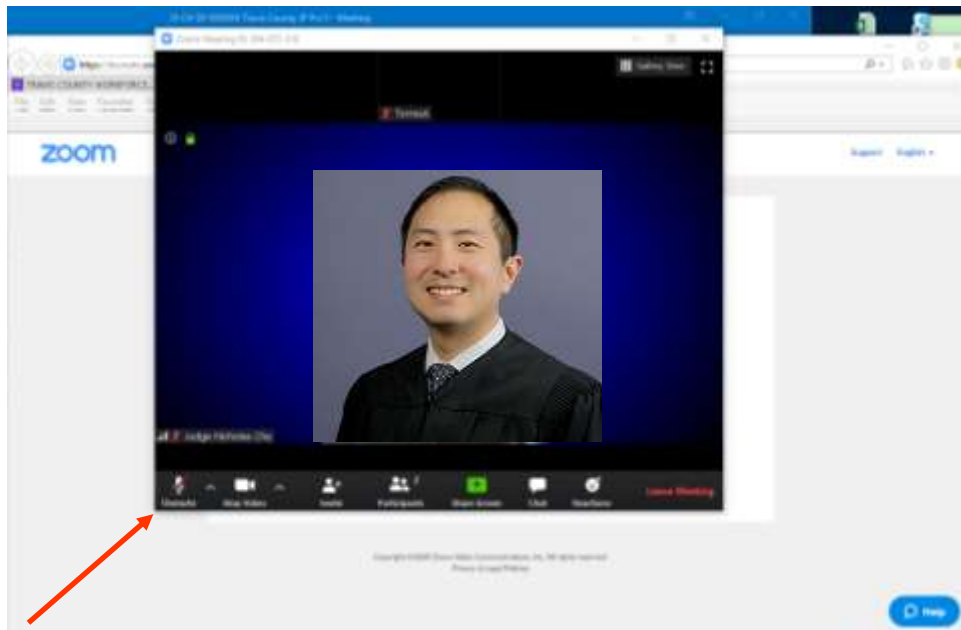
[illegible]

Zoom Meeting ID: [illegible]

TRAVIS COUNTY WORKFORCE...

File Edit View Favorites Tools Help

zoom

Support English

Gallery View

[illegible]

Judge Nicholas Chu

Unmute

Stop Video

Invite

Participants

Share Screen

Chat

Reactions

Leave Meeting

Copyright ©2020 Zoom Video Communications, Inc. All rights reserved.

Privacy & Legal Policies

Help